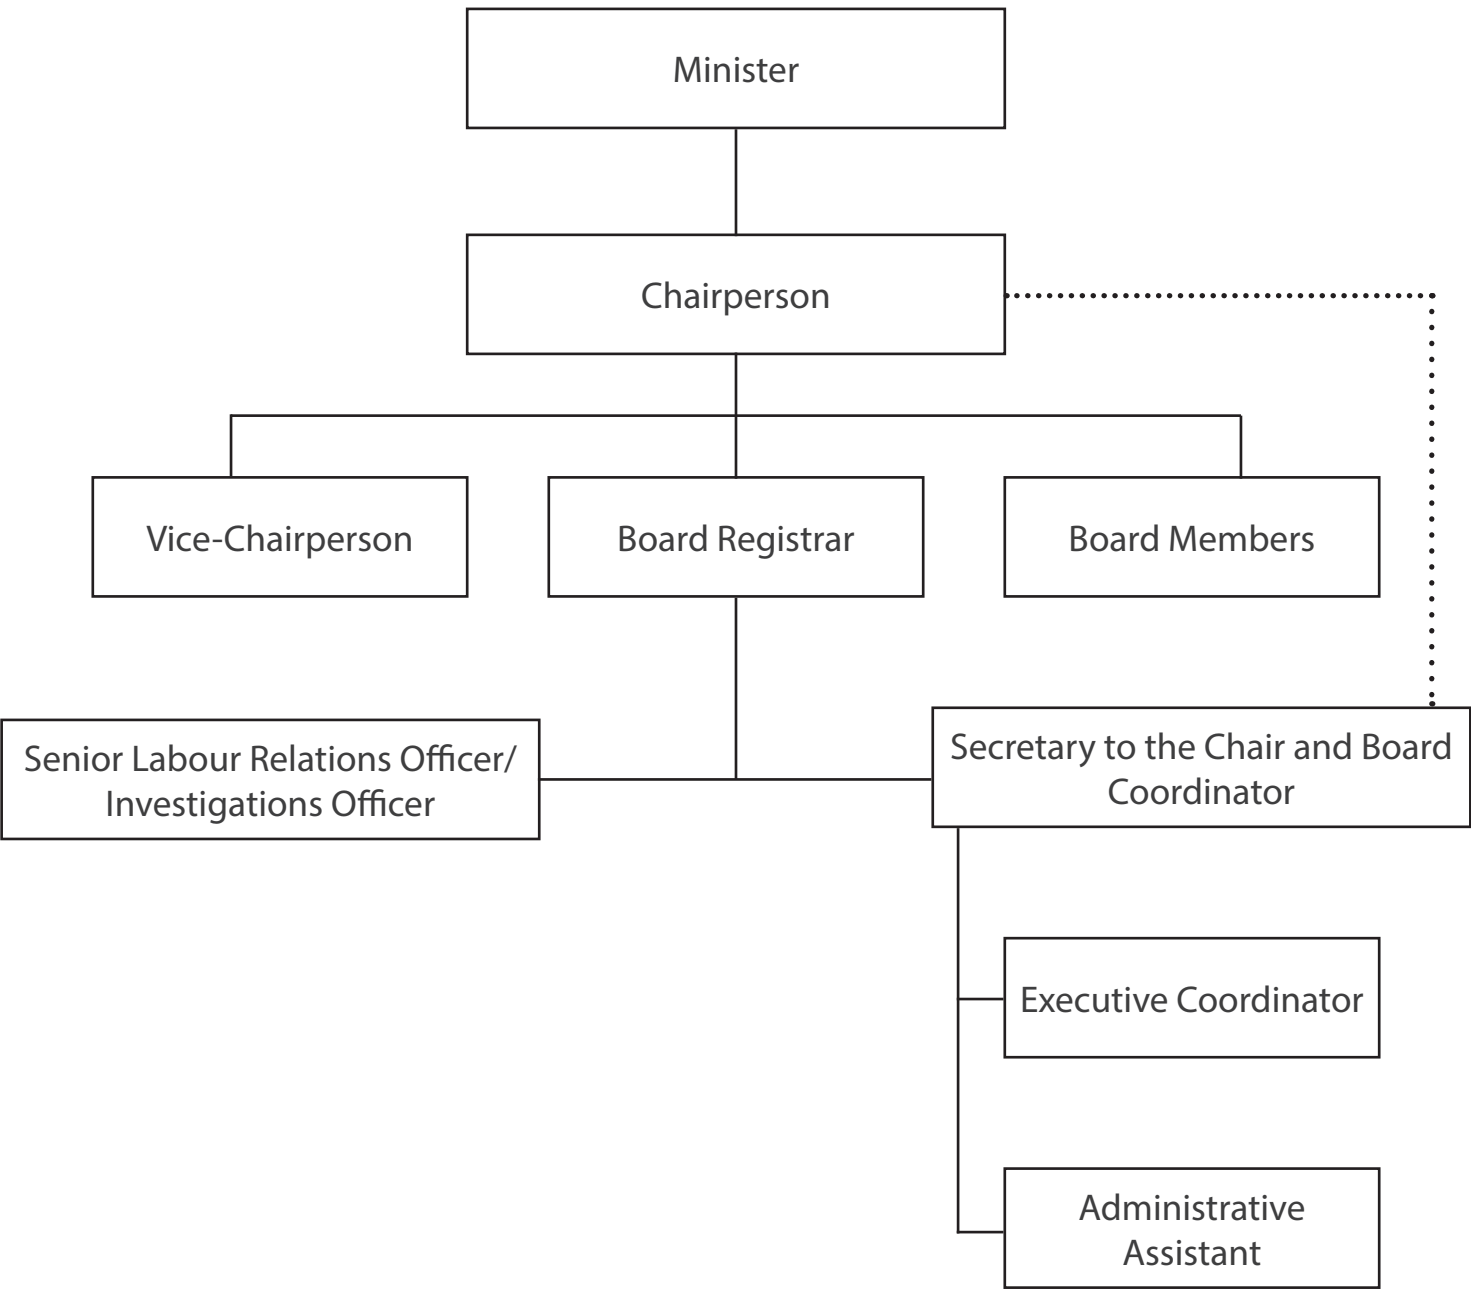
Minister

Chairperson

Vice-Chairperson

Board Registrar

Board Members

Senior Labour Relations Officer/ Investigations Officer

Secretary to the Chair and Board Coordinator

Executive Coordinator

Administrative Assistant